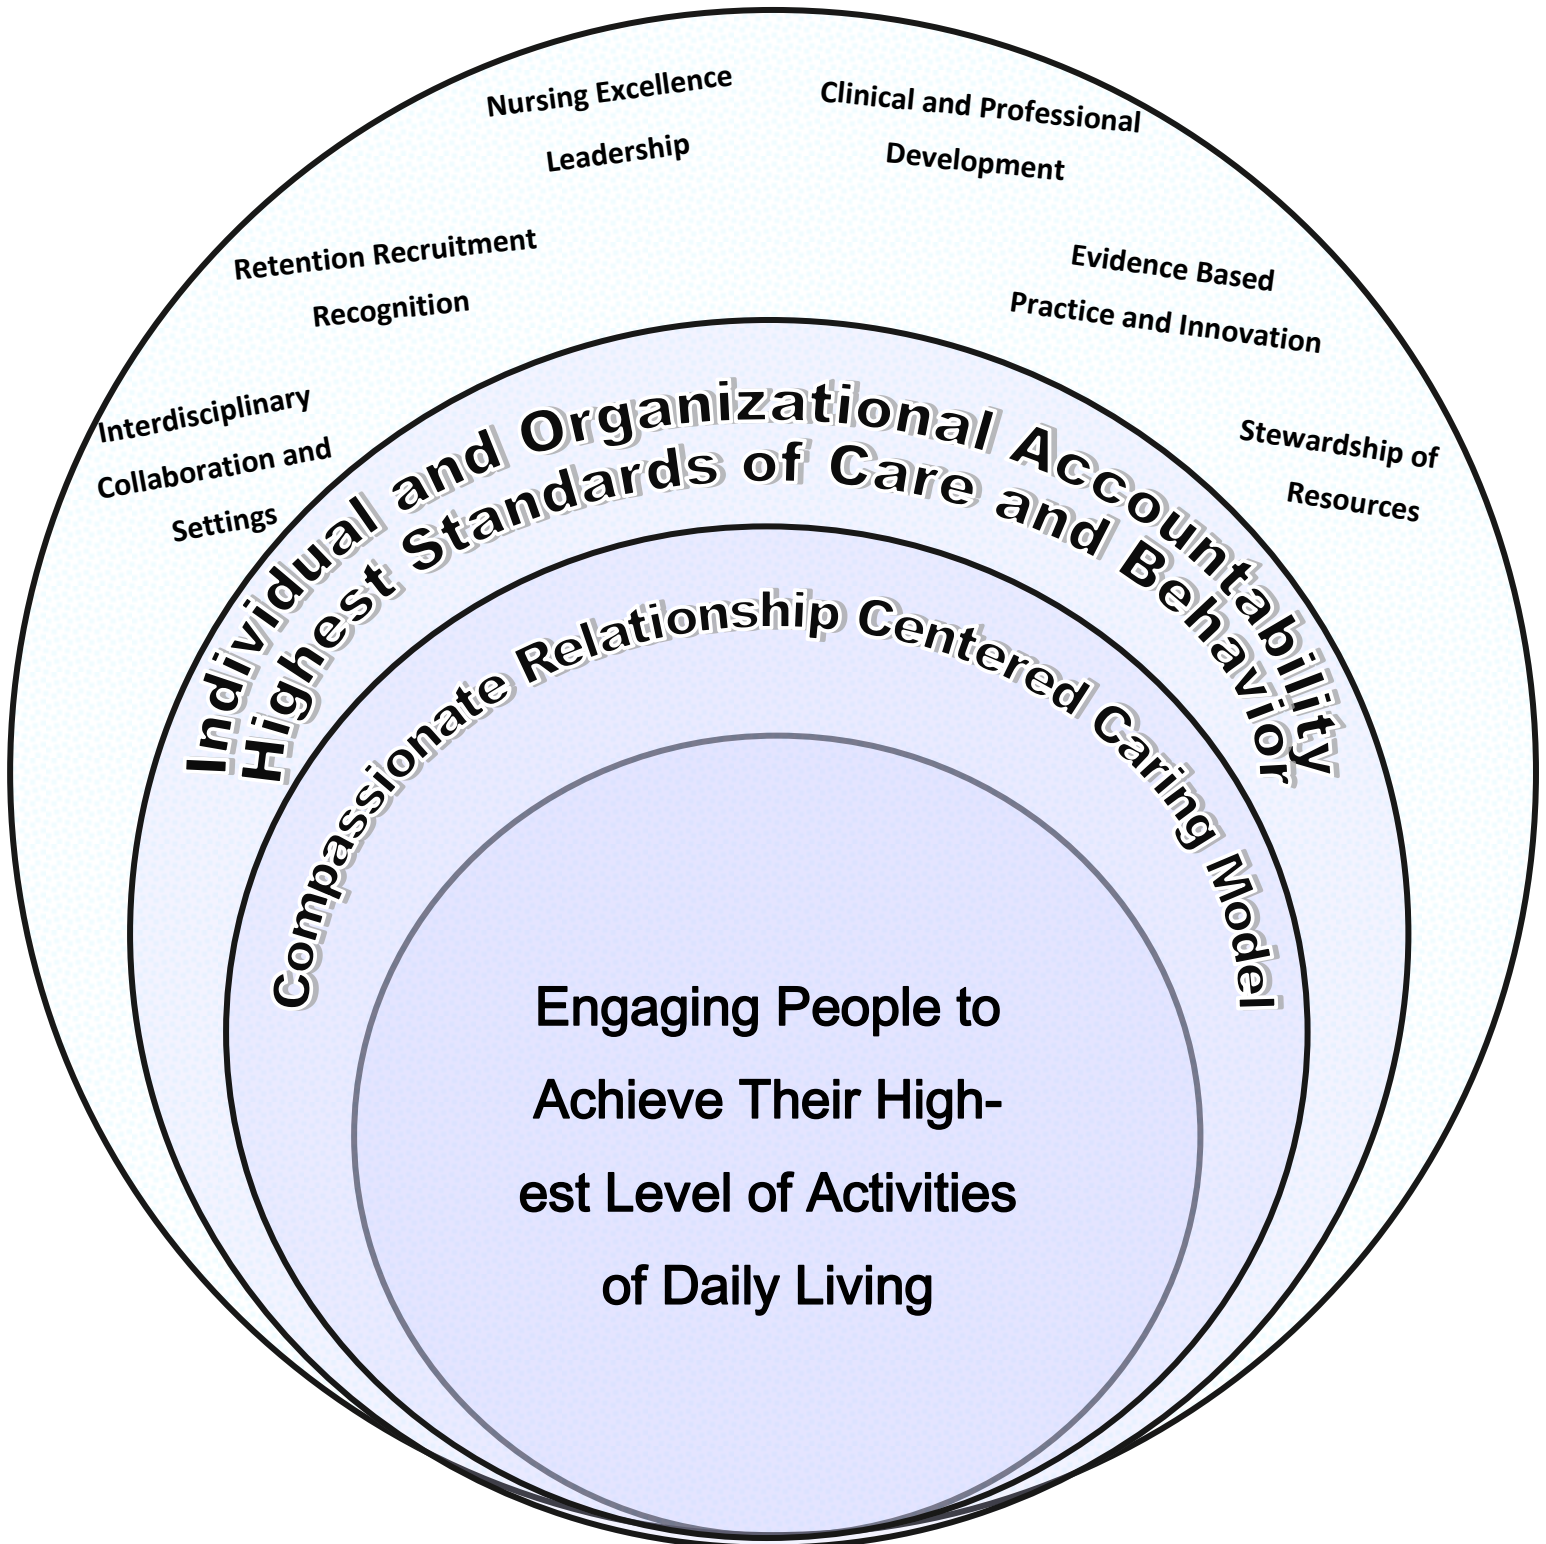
Nursing Excellence Leadership

Clinical and Professional Development

Retention Recruitment Recognition

Evidence Based Practice and Innovation

Interdisciplinary Collaboration and Settings

Stewardship of Resources

Individual and Organizational Accountability

Highest Standards of Care and Behavior

Compassionate Relationship Centered Caring Model

Engaging People to Achieve Their Highest Level of Activities of Daily Living